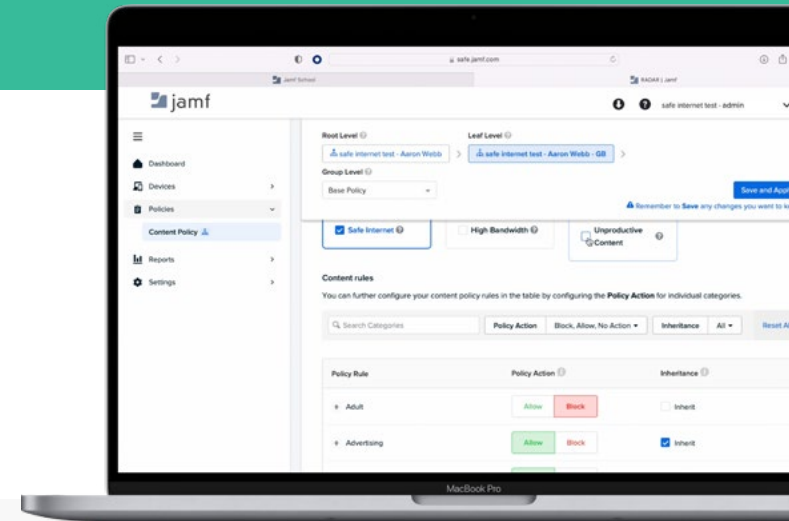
safe.jamf.com

Jamf School

RADAR | Jamf

jamf

safe internet test - admin

Dashboard

Devices

Policies

Content Policy

Reports

Settings

Root Level

safe internet test - Aaron Webb

Leaf Level

safe internet test - Aaron Webb - GB

Group Level

Base Policy

Save and Appl

Remember to Save any changes you want to k

Safe Internet

High Bandwidth

Unproductive Content

Content rules

You can further configure your content policy rules in the table by configuring the Policy Action for individual categories.

Search Categories

Policy Action

Block, Allow, No Action

Inheritance

All

Reset A

| Policy Rule | Policy Action | Inheritance |
|---|---|---|
| Adult | Allow Block | Inherit |
| Advertising | Allow Block | Inherit |

MacBook Pro